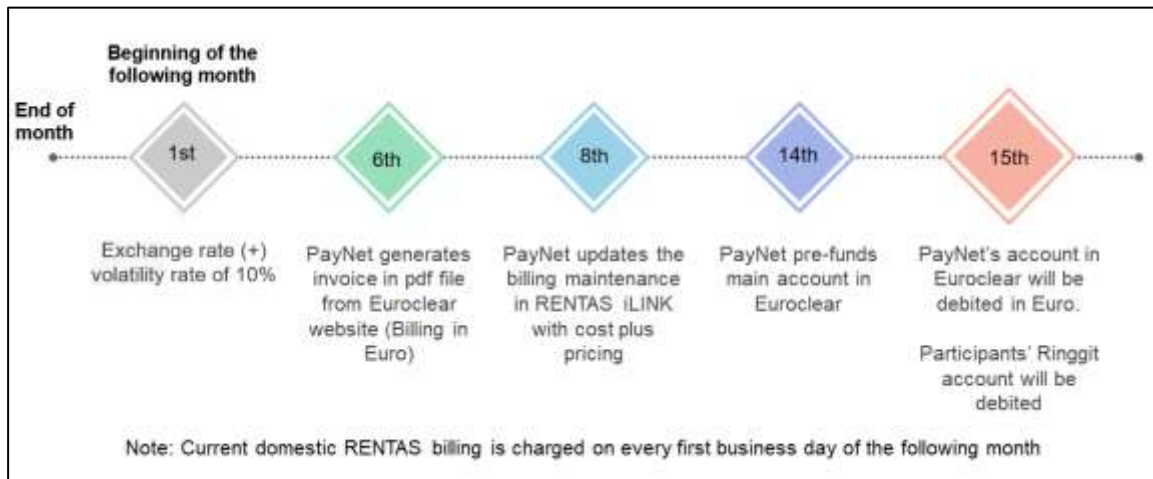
Beginning of the following month

End of month

1st

6th

8th

14th

15th

Exchange rate (+) volatility rate of 10%

PayNet generates invoice in pdf file from Euroclear website (Billing in Euro)

PayNet updates the billing maintenance in RENTAS iLINK with cost plus pricing

PayNet pre-funds main account in Euroclear

PayNet's account in Euroclear will be debited in Euro.

Participants' Ringgit account will be debited

Note: Current domestic RENTAS billing is charged on every first business day of the following month